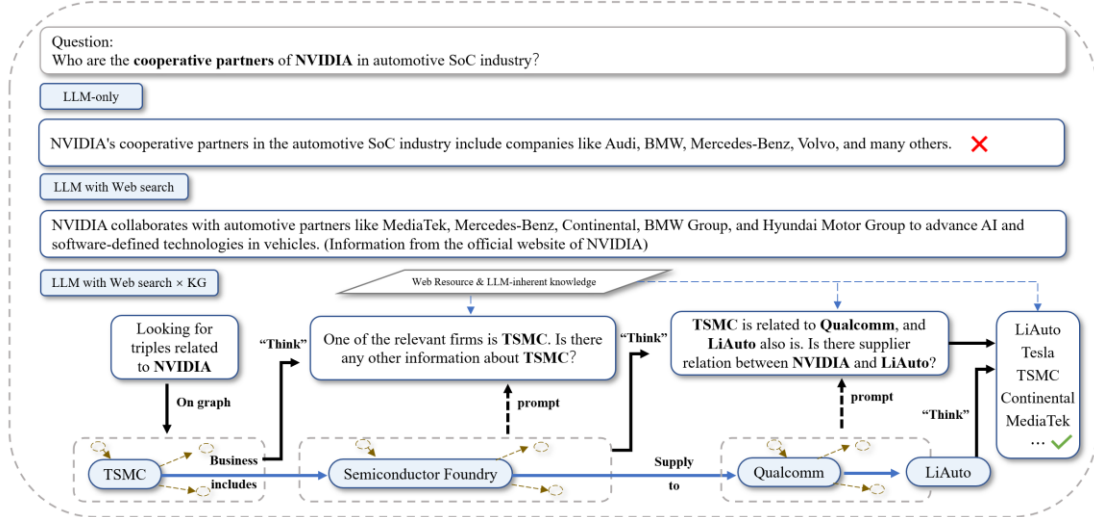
Question:
Who are the **cooperative partners** of **NVIDIA** in automotive SoC industry?

LLM-only

NVIDIA's cooperative partners in the automotive SoC industry include companies like Audi, BMW, Mercedes-Benz, Volvo, and many others.

LLM with Web search

NVIDIA collaborates with automotive partners like MediaTek, Mercedes-Benz, Continental, BMW Group, and Hyundai Motor Group to advance AI and software-defined technologies in vehicles. (Information from the official website of NVIDIA)

LLM with Web search × KG

Web Resource & LLM-inherent knowledge

Looking for triples related to **NVIDIA**

"Think"

One of the relevant firms is **TSMC**. Is there any other information about **TSMC**?

"Think"

**TSMC** is related to **Qualcomm**, and **LiAuto** also is. Is there supplier relation between **NVIDIA** and **LiAuto**?

LiAuto
Tesla
TSMC
Continental
MediaTek
...

On graph

prompt

prompt

"Think"

TSMC

Business includes

Semiconductor Foundry

Supply to

Qualcomm

LiAuto